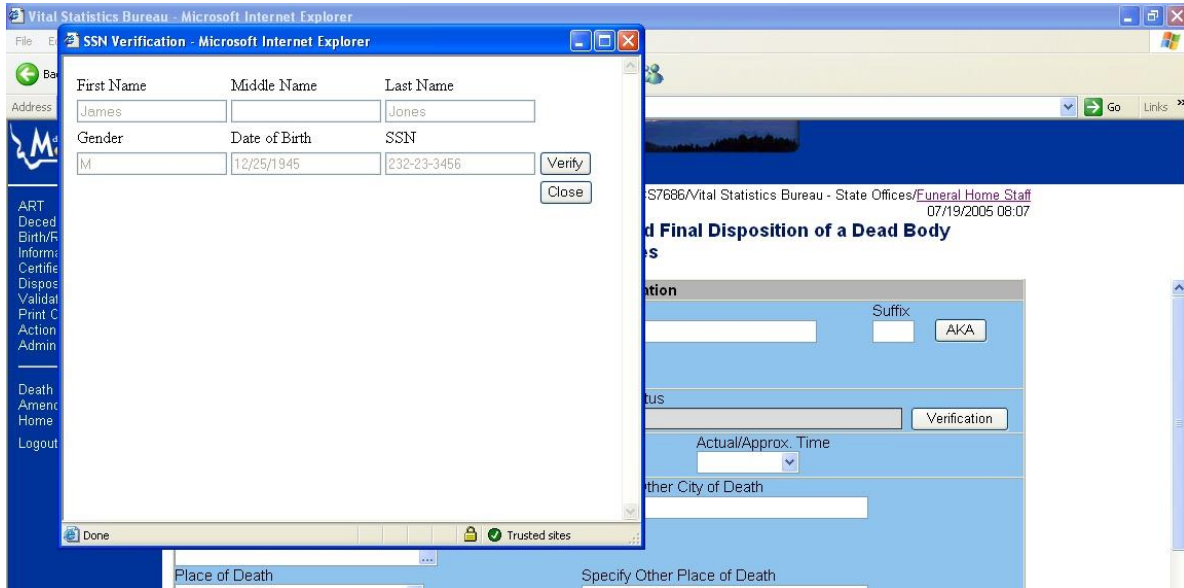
Vital Statistics Bureau - Microsoft Internet Explorer

File E

Ba

Address

Go Links »

SSN Verification - Microsoft Internet Explorer

First Name
James

Middle Name

Last Name
Jones

Gender
M

Date of Birth
12/25/1945

SSN
232-23-3456

Verify

Close

Done

Trusted sites

ART
Deced
Birth/F
Inform
Certific
Dispos
Validat
Print C
Action
Admin

Death
Amenc
Home
Logout

S7686/Vital Statistics Bureau - State Offices/Funeral Home Staff
07/19/2005 08:07

d Final Disposition of a Dead Body
s

tion

Suffix

AKA

tus

Verification

Actual/Approx. Time

ther City of Death

...

Place of Death

Specify Other Place of Death